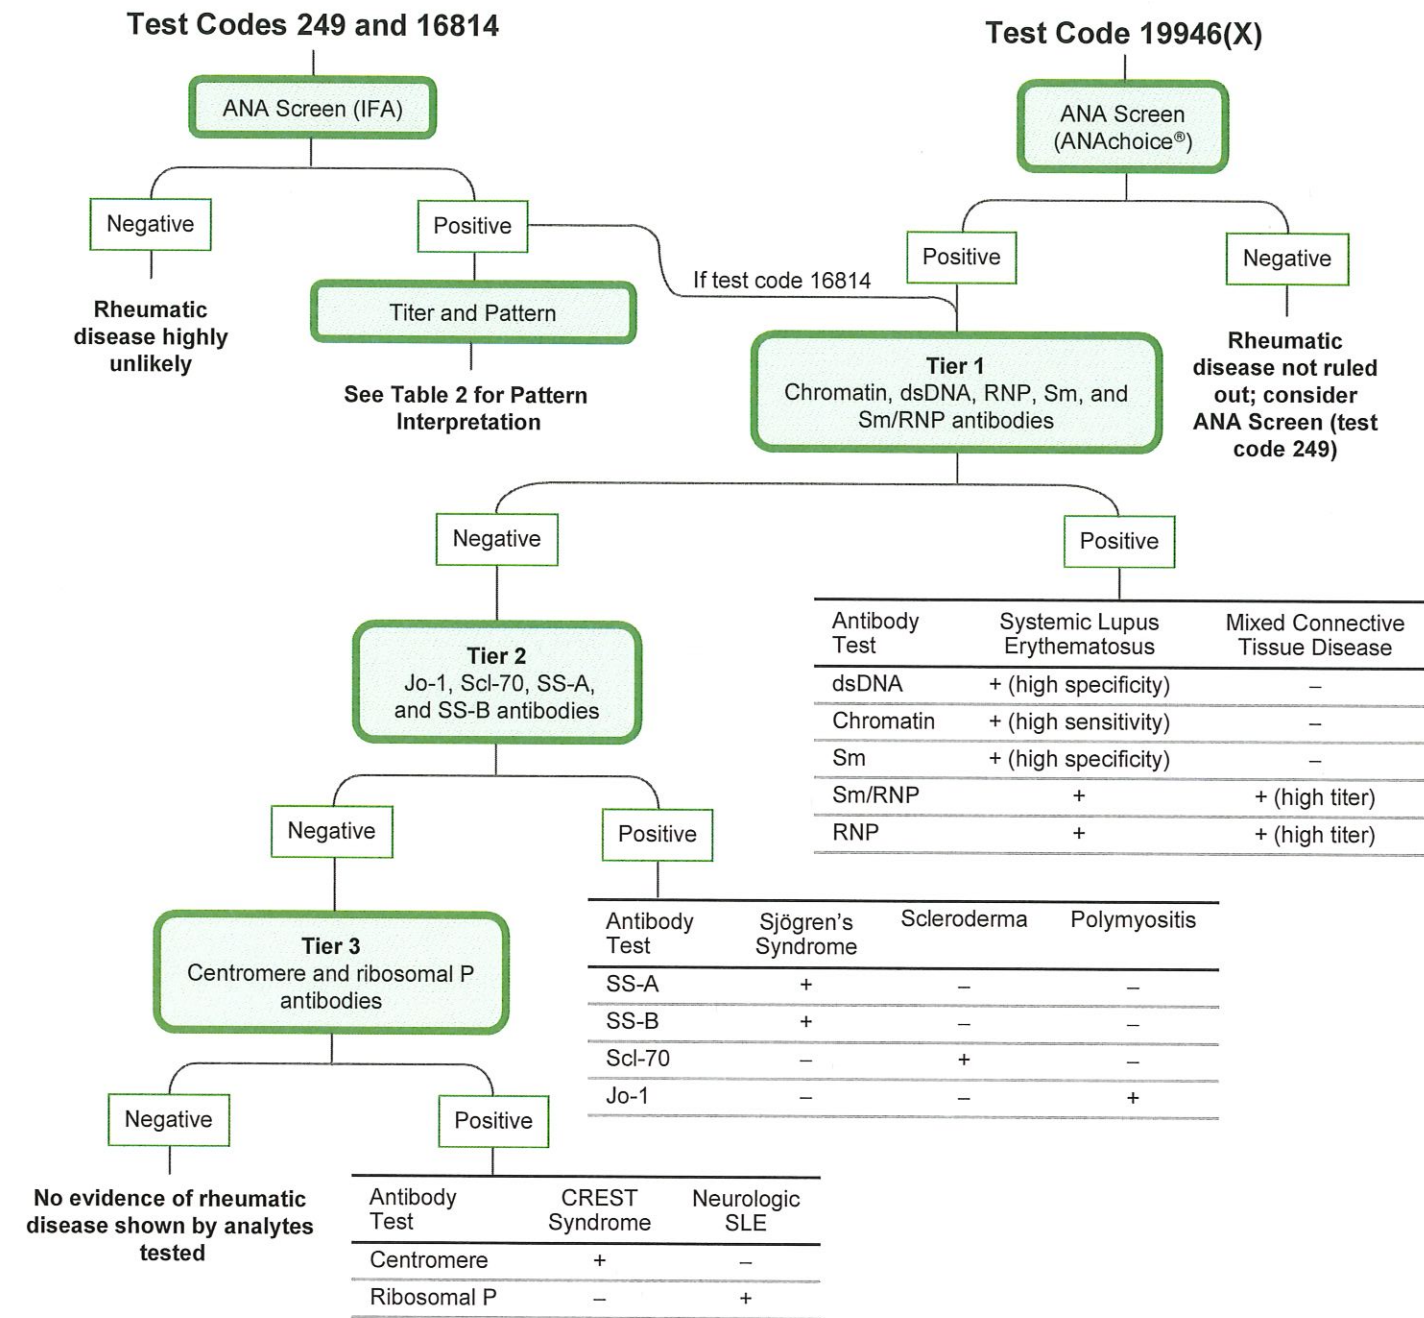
Test Codes 249 and 16814

ANA Screen (IFA)

Negative

Rheumatic disease highly unlikely

Positive

Titer and Pattern

See Table 2 for Pattern Interpretation

If test code 16814

Test Code 19946(X)

ANA Screen (ANAchoice®)

Positive

Negative

Rheumatic disease not ruled out; consider ANA Screen (test code 249)

Tier 1
Chromatin, dsDNA, RNP, Sm, and Sm/RNP antibodies

Negative

Positive

| Antibody Test | Systemic Lupus Erythematosus | Mixed Connective Tissue Disease |
|---|---|---|
| dsDNA | + (high specificity) | – |
| Chromatin | + (high sensitivity) | – |
| Sm | + (high specificity) | – |
| Sm/RNP | + | + (high titer) |
| RNP | + | + (high titer) |

Tier 2
Jo-1, Scl-70, SS-A, and SS-B antibodies

Negative

Positive

| Antibody Test | Sjögren's Syndrome | Scleroderma | Polymyositis |
|---|---|---|---|
| SS-A | + | – | – |
| SS-B | + | – | – |
| Scl-70 | – | + | – |
| Jo-1 | – | – | + |

Tier 3
Centromere and ribosomal P antibodies

Negative

No evidence of rheumatic disease shown by analytes tested

Positive

| Antibody Test | CREST Syndrome | Neurologic SLE |
|---|---|---|
| Centromere | + | – |
| Ribosomal P | – | + |